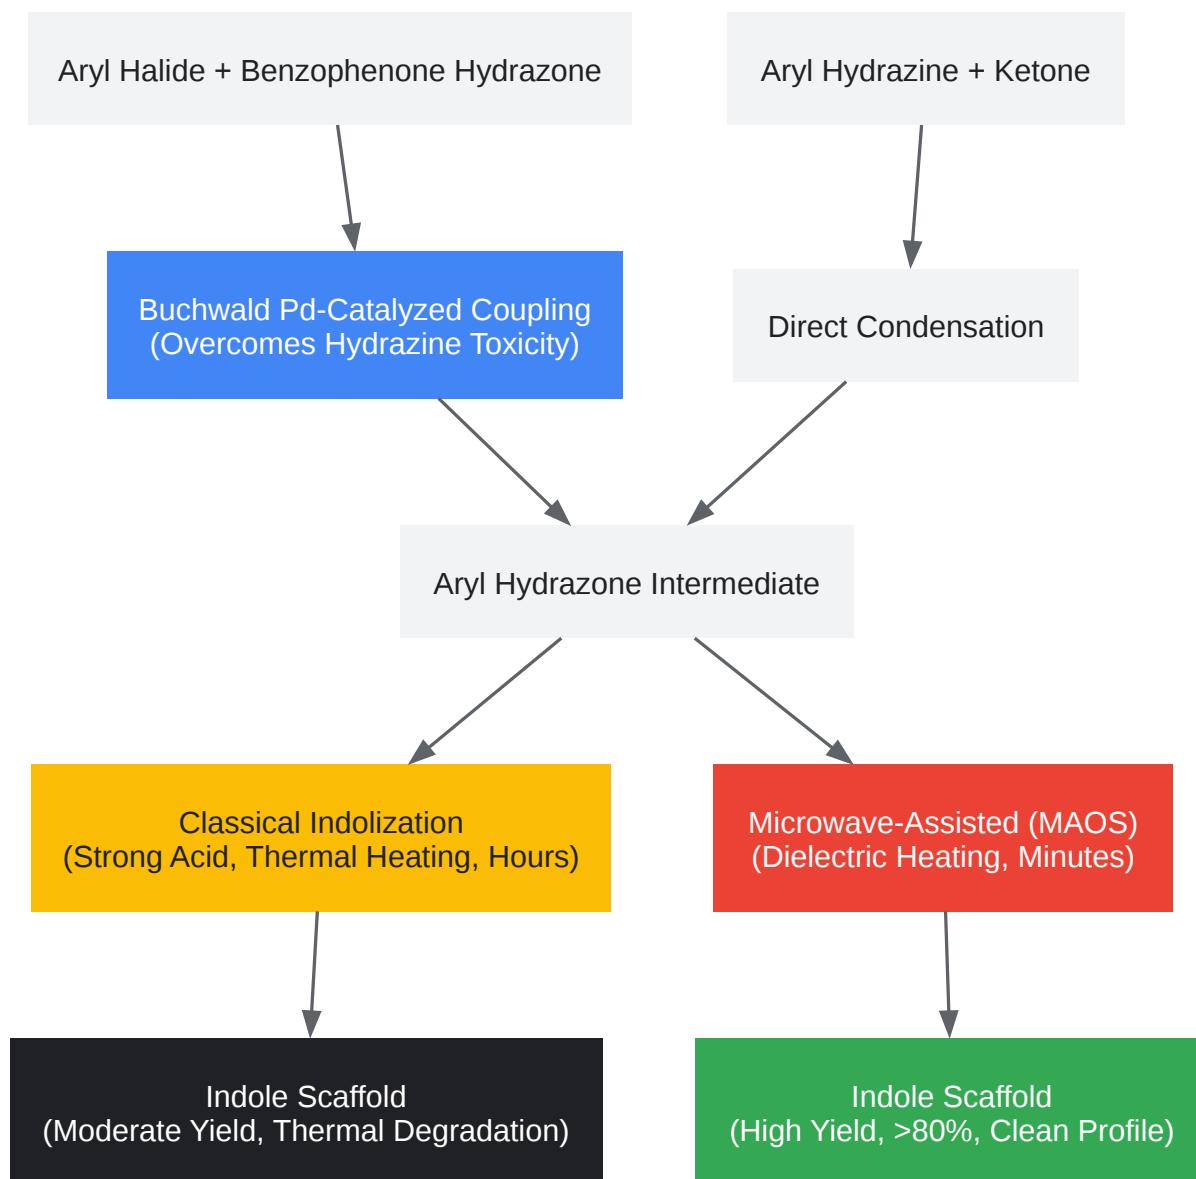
Aryl Halide + Benzophenone Hydrazone

Aryl Hydrazine + Ketone

Buchwald Pd-Catalyzed Coupling
(Overcomes Hydrazine Toxicity)

Direct Condensation

Aryl Hydrazone Intermediate

Classical Indolization
(Strong Acid, Thermal Heating, Hours)

Microwave-Assisted (MAOS)
(Dielectric Heating, Minutes)

Indole Scaffold
(Moderate Yield, Thermal Degradation)

Indole Scaffold
(High Yield, >80%, Clean Profile)